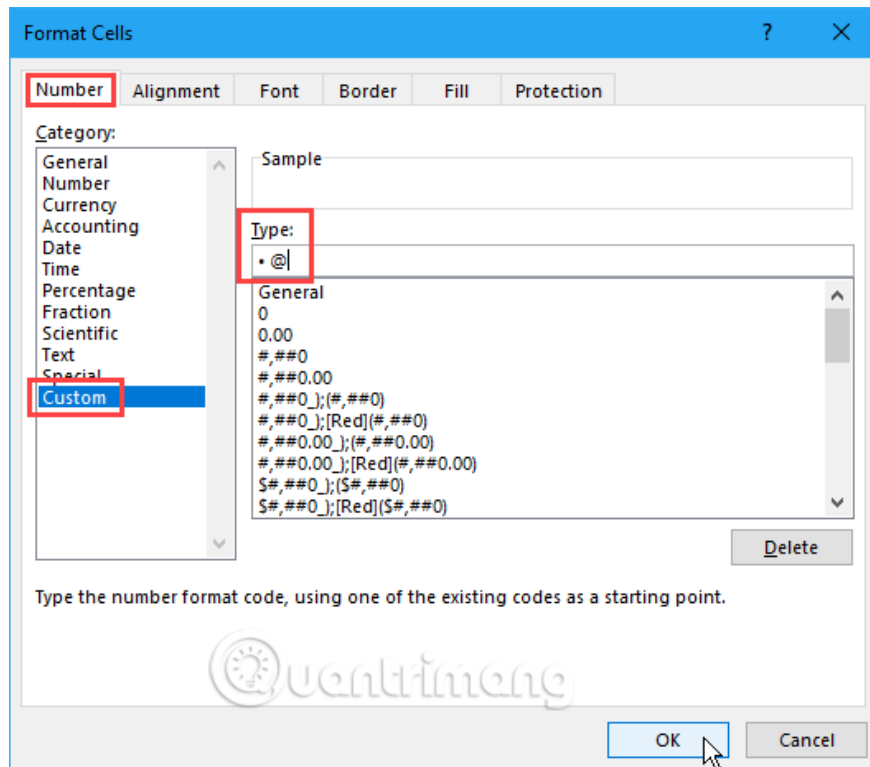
Format Cells

?

Number Alignment Font Border Fill Protection

Category:

General
Number
Currency
Accounting
Date
Time
Percentage
Fraction
Scientific
Text
Special
Custom

Sample

Type:

• @

General
0
0.00
#,##0
#,##0.00
#,##0_);(#,##0)
#,##0_);[Red](#,##0)
#,##0.00_);(#,##0.00)
#,##0.00_);[Red](#,##0.00)
$#,##0_);($#,##0)
$#,##0_);[Red]($#,##0)

Delete

Type the number format code, using one of the existing codes as a starting point.

Quantrimang

OK Cancel